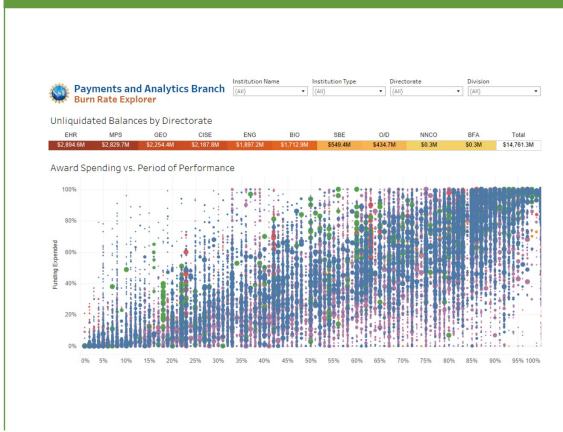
NSF

Payments and Analytics Branch
Burn Rate Explorer

Institution Name
(All)

Institution Type
(All)

Directorate
(All)

Division
(All)

Unliquidated Balances by Directorate

| EHR | MPS | GEO | CISE | ENG | BIO | SBE | O/D | NNCO | BFA | Total |
|---|---|---|---|---|---|---|---|---|---|---|
| $2,894.6M | $2,829.7M | $2,254.4M | $2,187.8M | $1,897.2M | $1,712.9M | $549.4M | $434.7M | $0.3M | $0.3M | $14,761.3M |

Award Spending vs. Period of Performance

Funding Expended

100%
80%
60%
40%
20%
0%

0% 5% 10% 15% 20% 25% 30% 35% 40% 45% 50% 55% 60% 65% 70% 75% 80% 85% 90% 95% 100%